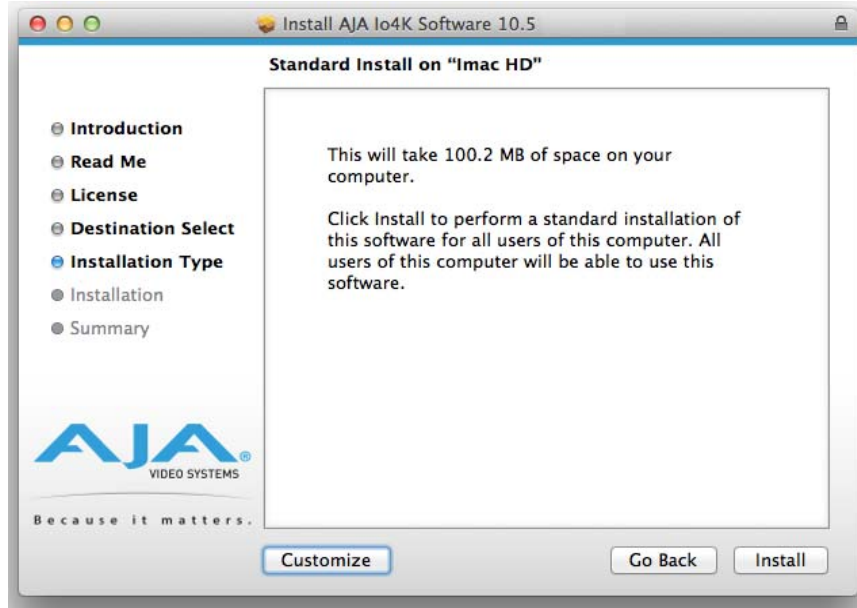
Install AJA Io4K Software 10.5

Standard Install on "Imac HD"

Introduction
Read Me
License
Destination Select
Installation Type
Installation
Summary

This will take 100.2 MB of space on your computer.

Click Install to perform a standard installation of this software for all users of this computer. All users of this computer will be able to use this software.

AJA®
VIDEO SYSTEMS

Because it matters.

Customize

Go Back

Install